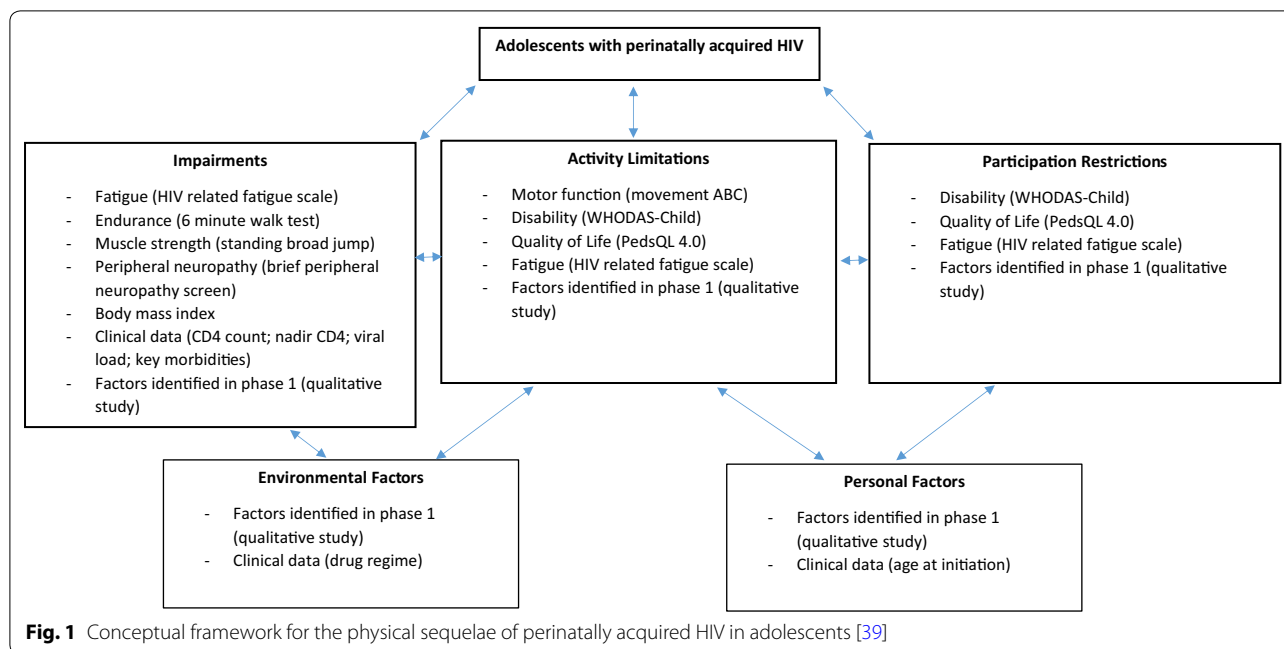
Adolescents with perinatally acquired HIV

Impairments

- Fatigue (HIV related fatigue scale)
- Endurance (6 minute walk test)
- Muscle strength (standing broad jump)
- Peripheral neuropathy (brief peripheral neuropathy screen)
- Body mass index
- Clinical data (CD4 count; nadir CD4; viral load; key morbidities)
- Factors identified in phase 1 (qualitative study)

Activity Limitations

- Motor function (movement ABC)
- Disability (WHODAS-Child)
- Quality of Life (PedsQL 4.0)
- Fatigue (HIV related fatigue scale)
- Factors identified in phase 1 (qualitative study)

Participation Restrictions

- Disability (WHODAS-Child)
- Quality of Life (PedsQL 4.0)
- Fatigue (HIV related fatigue scale)
- Factors identified in phase 1 (qualitative study)

Environmental Factors

- Factors identified in phase 1 (qualitative study)
- Clinical data (drug regime)

Personal Factors

- Factors identified in phase 1 (qualitative study)
- Clinical data (age at initiation)

Fig. 1 Conceptual framework for the physical sequelae of perinatally acquired HIV in adolescents [39]